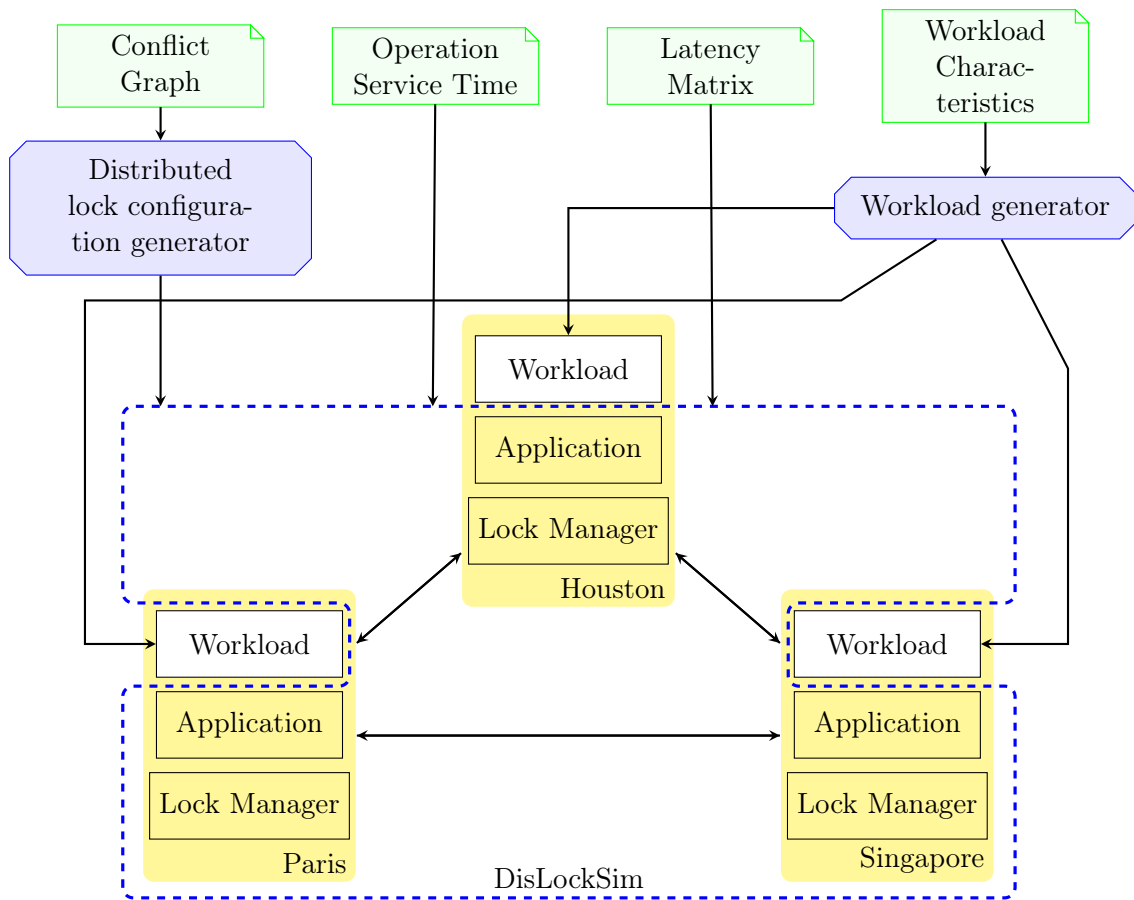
Conflict Graph

Operation Service Time

Latency Matrix

Workload Characteristics

Distributed lock configuration generator

Workload generator

Workload

Application

Lock Manager

Houston

Workload

Application

Lock Manager

Paris

Workload

Application

Lock Manager

Singapore

DisLockSim